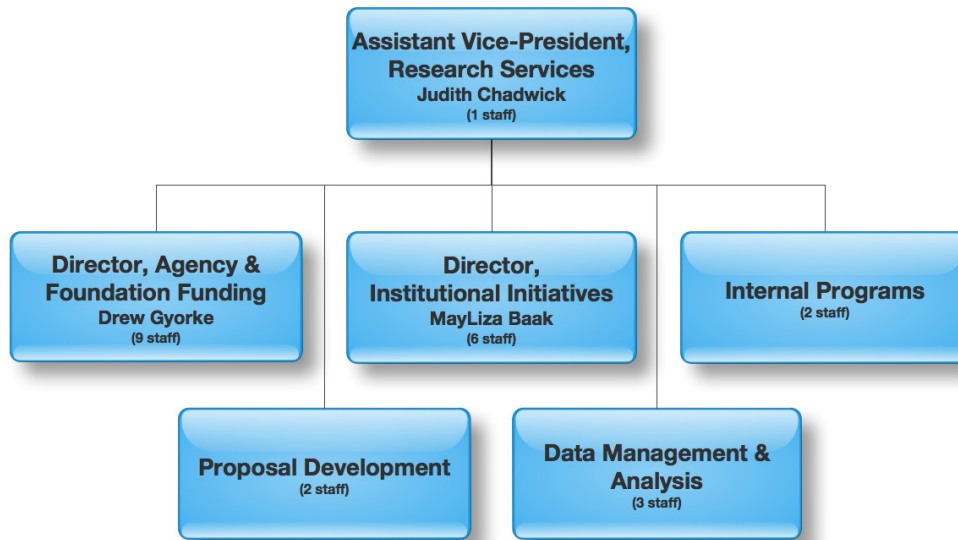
Assistant Vice-President, Research Services
Judith Chadwick
(1 staff)

Director, Agency & Foundation Funding
Drew Gyorke
(9 staff)

Director, Institutional Initiatives
MayLiza Baak
(6 staff)

Internal Programs
(2 staff)

Proposal Development
(2 staff)

Data Management & Analysis
(3 staff)